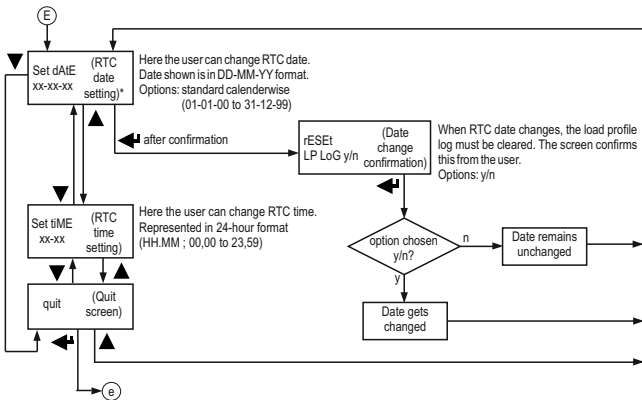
E

Set dAtE xx-xx-xx

(RTC date setting)*

Here the user can change RTC date. Date shown is in DD-MM-YY format. Options: standard calenderwise (01-01-00 to 31-12-99)

after confirmation

rESEt LP LoG y/n

(Date change confirmation)

When RTC date changes, the load profile log must be cleared. The screen confirms this from the user. Options: y/n

Set tiME xx-xx

(RTC time setting)

Here the user can change RTC time. Represented in 24-hour format (HH.MM ; 00,00 to 23,59)

option chosen y/n?

n

Date remains unchanged

y

Date gets changed

quit

(Quit screen)

e